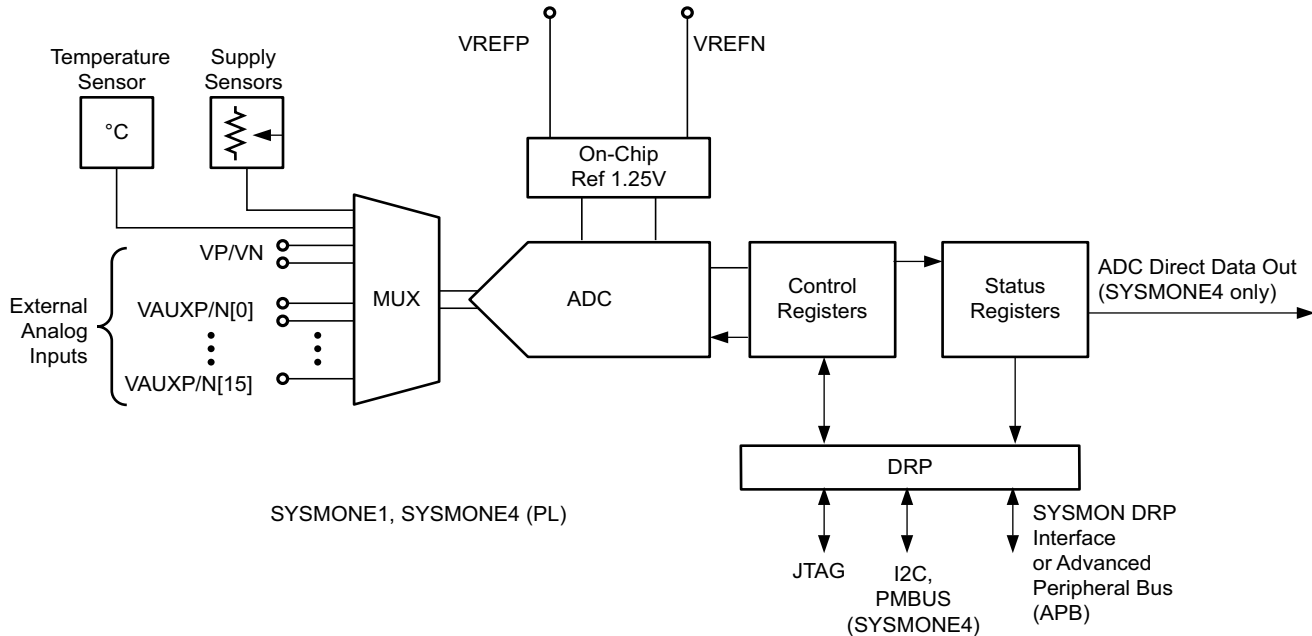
VREFP

VREFN

Temperature Sensor

Supply Sensors

°C

On-Chip Ref 1.25V

VP/VN

External Analog Inputs

VAUXP/N[0]

VAUXP/N[15]

MUX

ADC

Control Registers

Status Registers

ADC Direct Data Out (SYSMONE4 only)

DRP

SYSMONE1, SYSMONE4 (PL)

JTAG

I2C, PMBUS (SYSMONE4)

SYSMON DRP Interface or Advanced Peripheral Bus (APB)